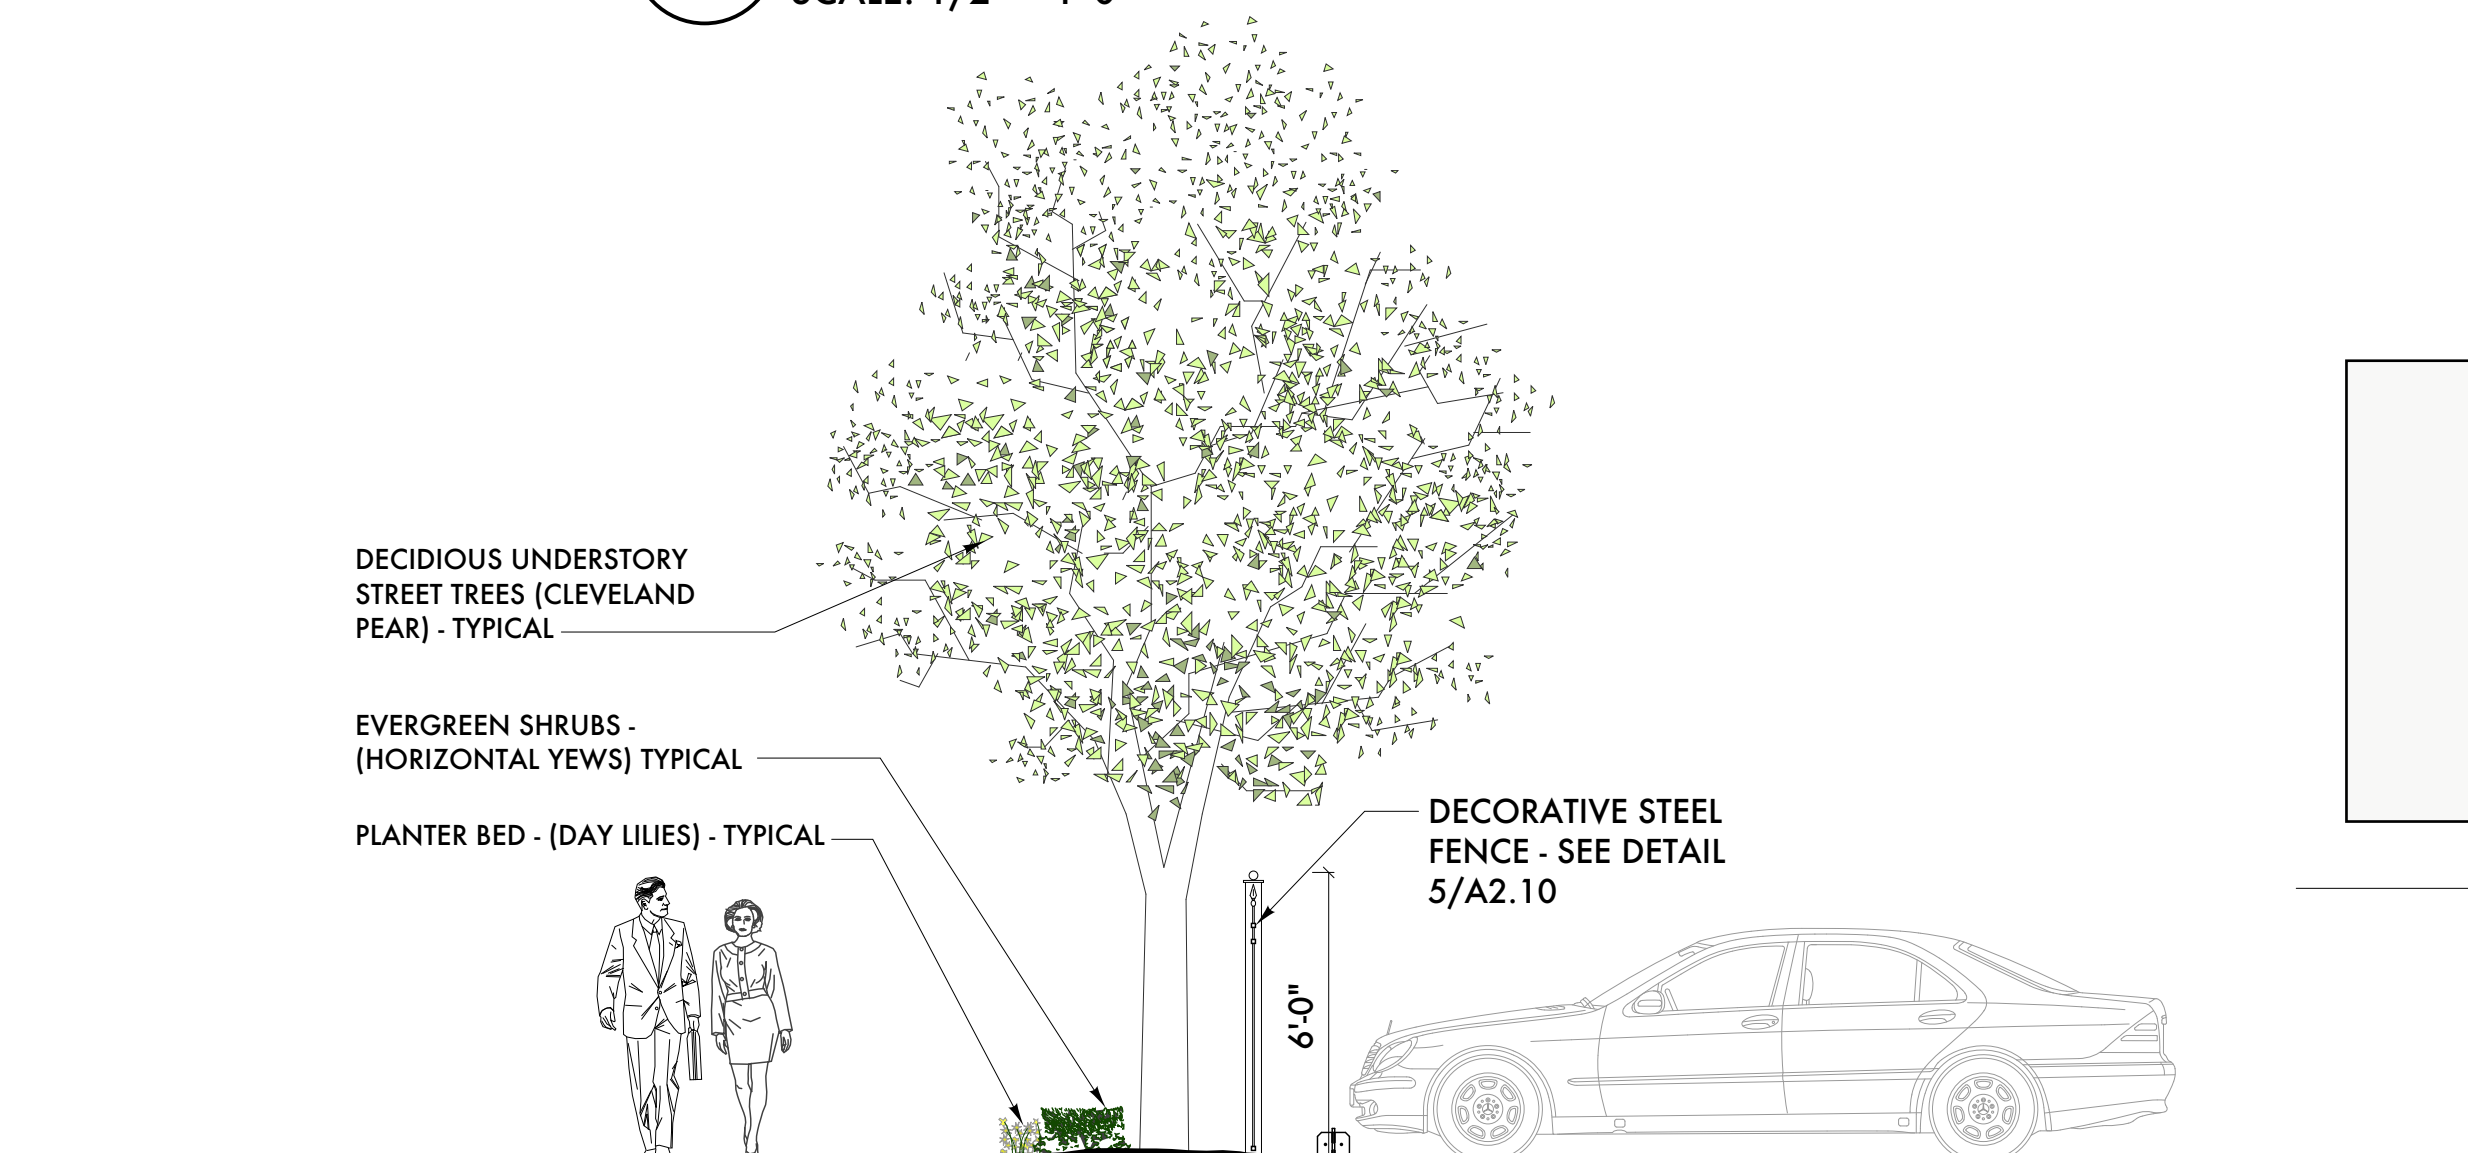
SCALE: 1/2" = 1'-0"

DECIDIOUS UNDERSTORY STREET TREES (CLEVELAND PEAR) - TYPICAL

EVERGREEN SHRUBS - (HORIZONTAL YEWS) TYPICAL

PLANTER BED - (DAY LILIES) - TYPICAL

DECORATIVE STEEL FENCE - SEE DETAIL 5/A2.10

6'-0"